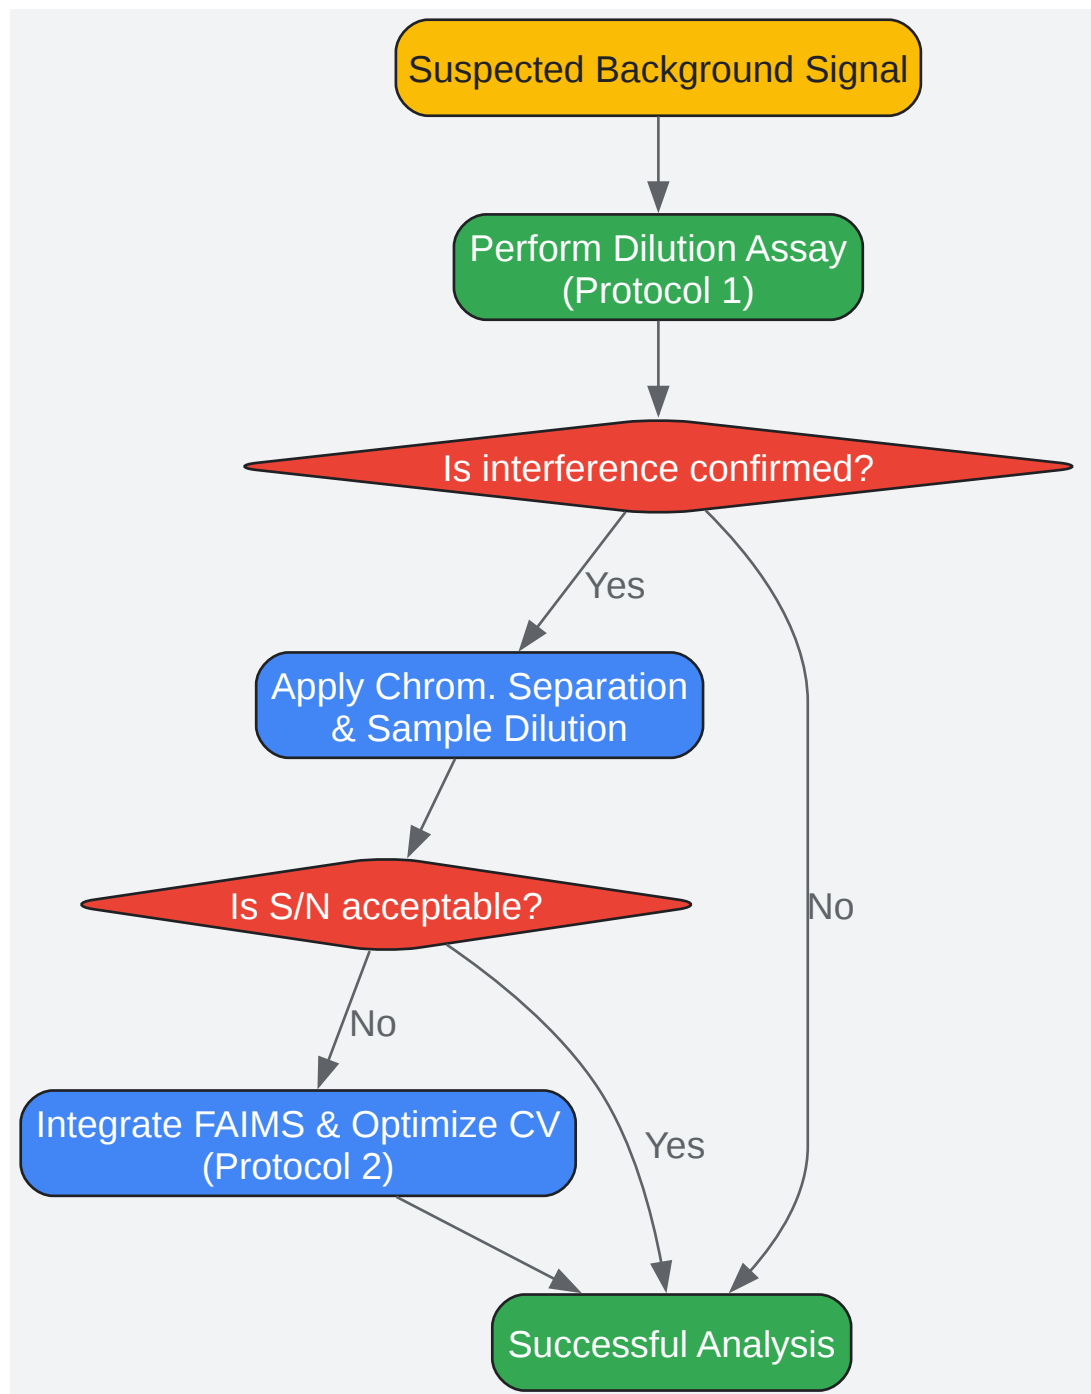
Suspected Background Signal

Perform Dilution Assay
(Protocol 1)

Is interference confirmed?

Yes

No

Apply Chrom. Separation
& Sample Dilution

Is S/N acceptable?

No

Yes

Integrate FAIMS & Optimize CV
(Protocol 2)

Successful Analysis